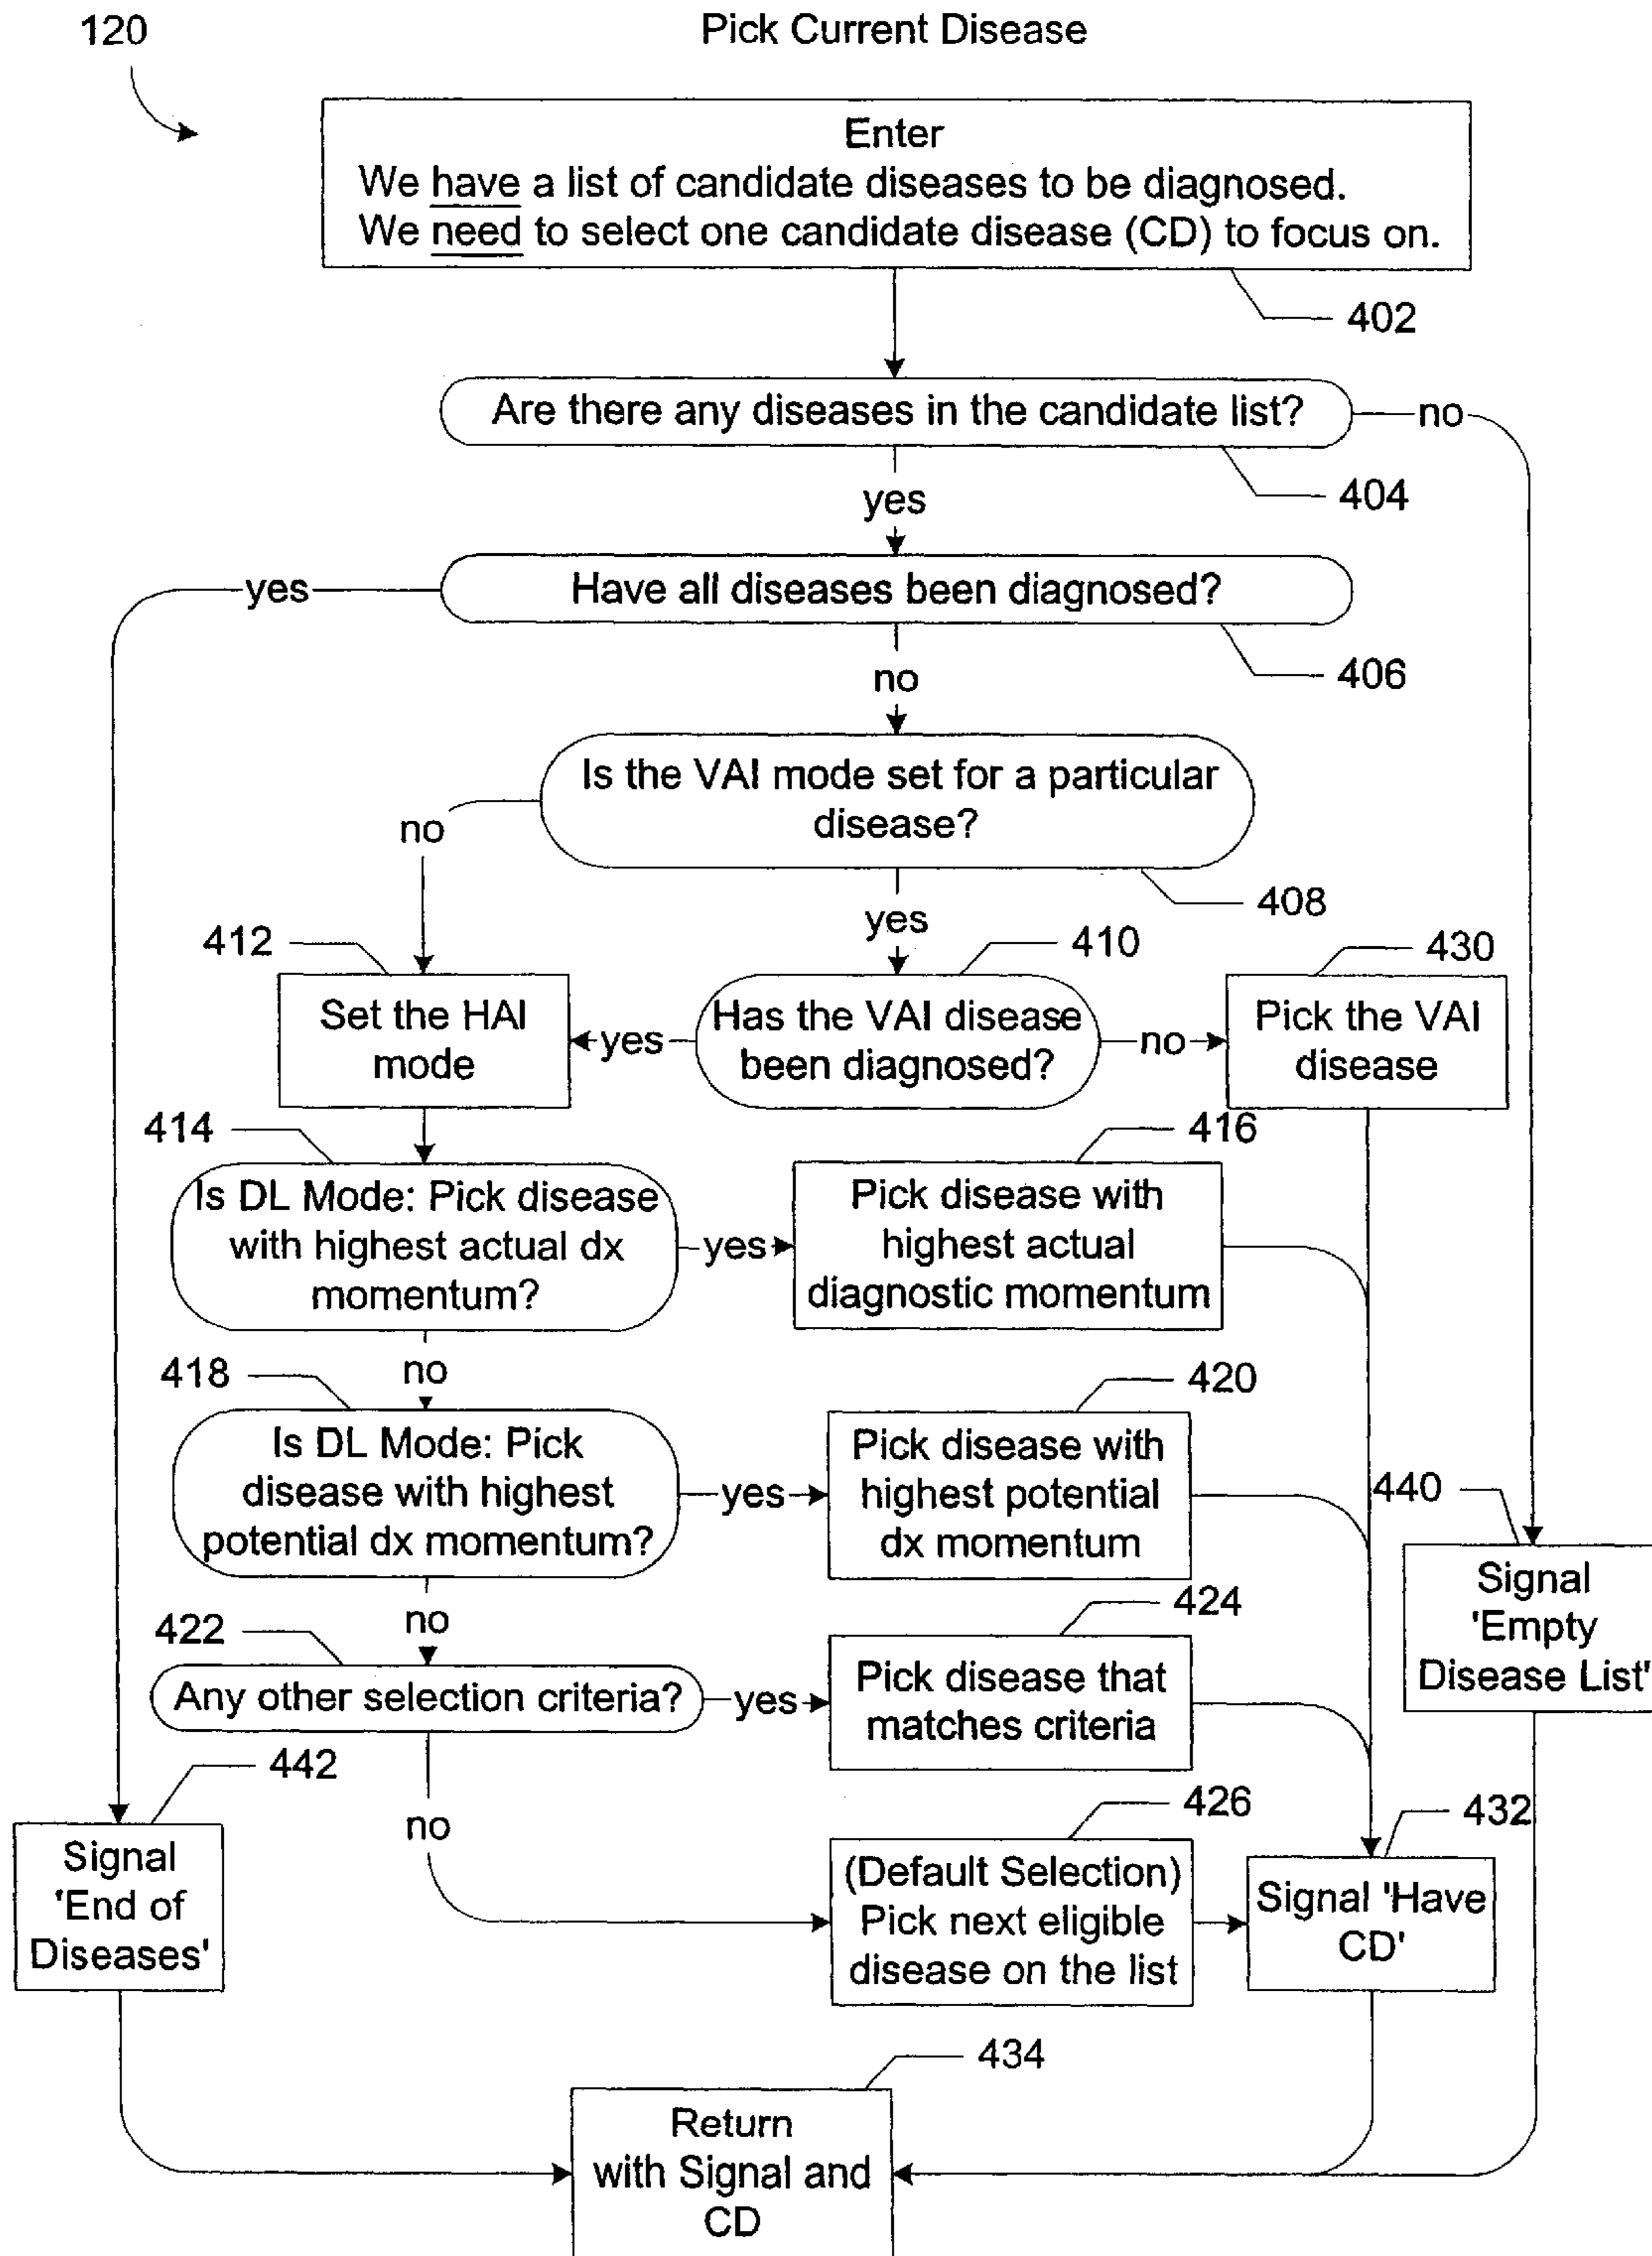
120

Pick Current Disease

Enter
We have a list of candidate diseases to be diagnosed.
We need to select one candidate disease (CD) to focus on.

402

Are there any diseases in the candidate list?

no

404

yes

yes

Have all diseases been diagnosed?

406

no

Is the VAI mode set for a particular disease?

no

408

yes

412

410

430

Set the HAI mode

yes

Has the VAI disease been diagnosed?

no

Pick the VAI disease

414

416

Is DL Mode: Pick disease with highest actual dx momentum?

yes

Pick disease with highest actual diagnostic momentum

418

no

420

Is DL Mode: Pick disease with highest potential dx momentum?

yes

Pick disease with highest potential dx momentum

440

Signal 'Empty Disease List'

422

no

424

Any other selection criteria?

yes

Pick disease that matches criteria

442

no

426

432

Signal 'End of Diseases'

(Default Selection) Pick next eligible disease on the list

Signal 'Have CD'

434

Return with Signal and CD